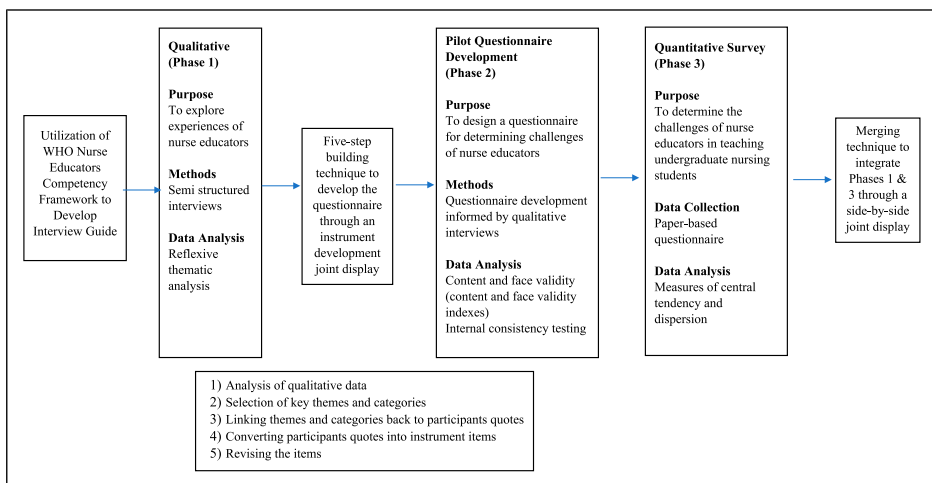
Utilization of WHO Nurse Educators Competency Framework to Develop Interview Guide

**Qualitative (Phase 1)**

**Purpose**
To explore experiences of nurse educators

**Methods**
Semi structured interviews

**Data Analysis**
Reflexive thematic analysis

Five-step building technique to develop the questionnaire through an instrument development joint display

**Pilot Questionnaire Development (Phase 2)**

**Purpose**
To design a questionnaire for determining challenges of nurse educators

**Methods**
Questionnaire development informed by qualitative interviews

**Data Analysis**
Content and face validity (content and face validity indexes)
Internal consistency testing

**Quantitative Survey (Phase 3)**

**Purpose**
To determine the challenges of nurse educators in teaching undergraduate nursing students

**Data Collection**
Paper-based questionnaire

**Data Analysis**
Measures of central tendency and dispersion

Merging technique to integrate Phases 1 & 3 through a side-by-side joint display

1) Analysis of qualitative data
2) Selection of key themes and categories
3) Linking themes and categories back to participants quotes
4) Converting participants quotes into instrument items
5) Revising the items